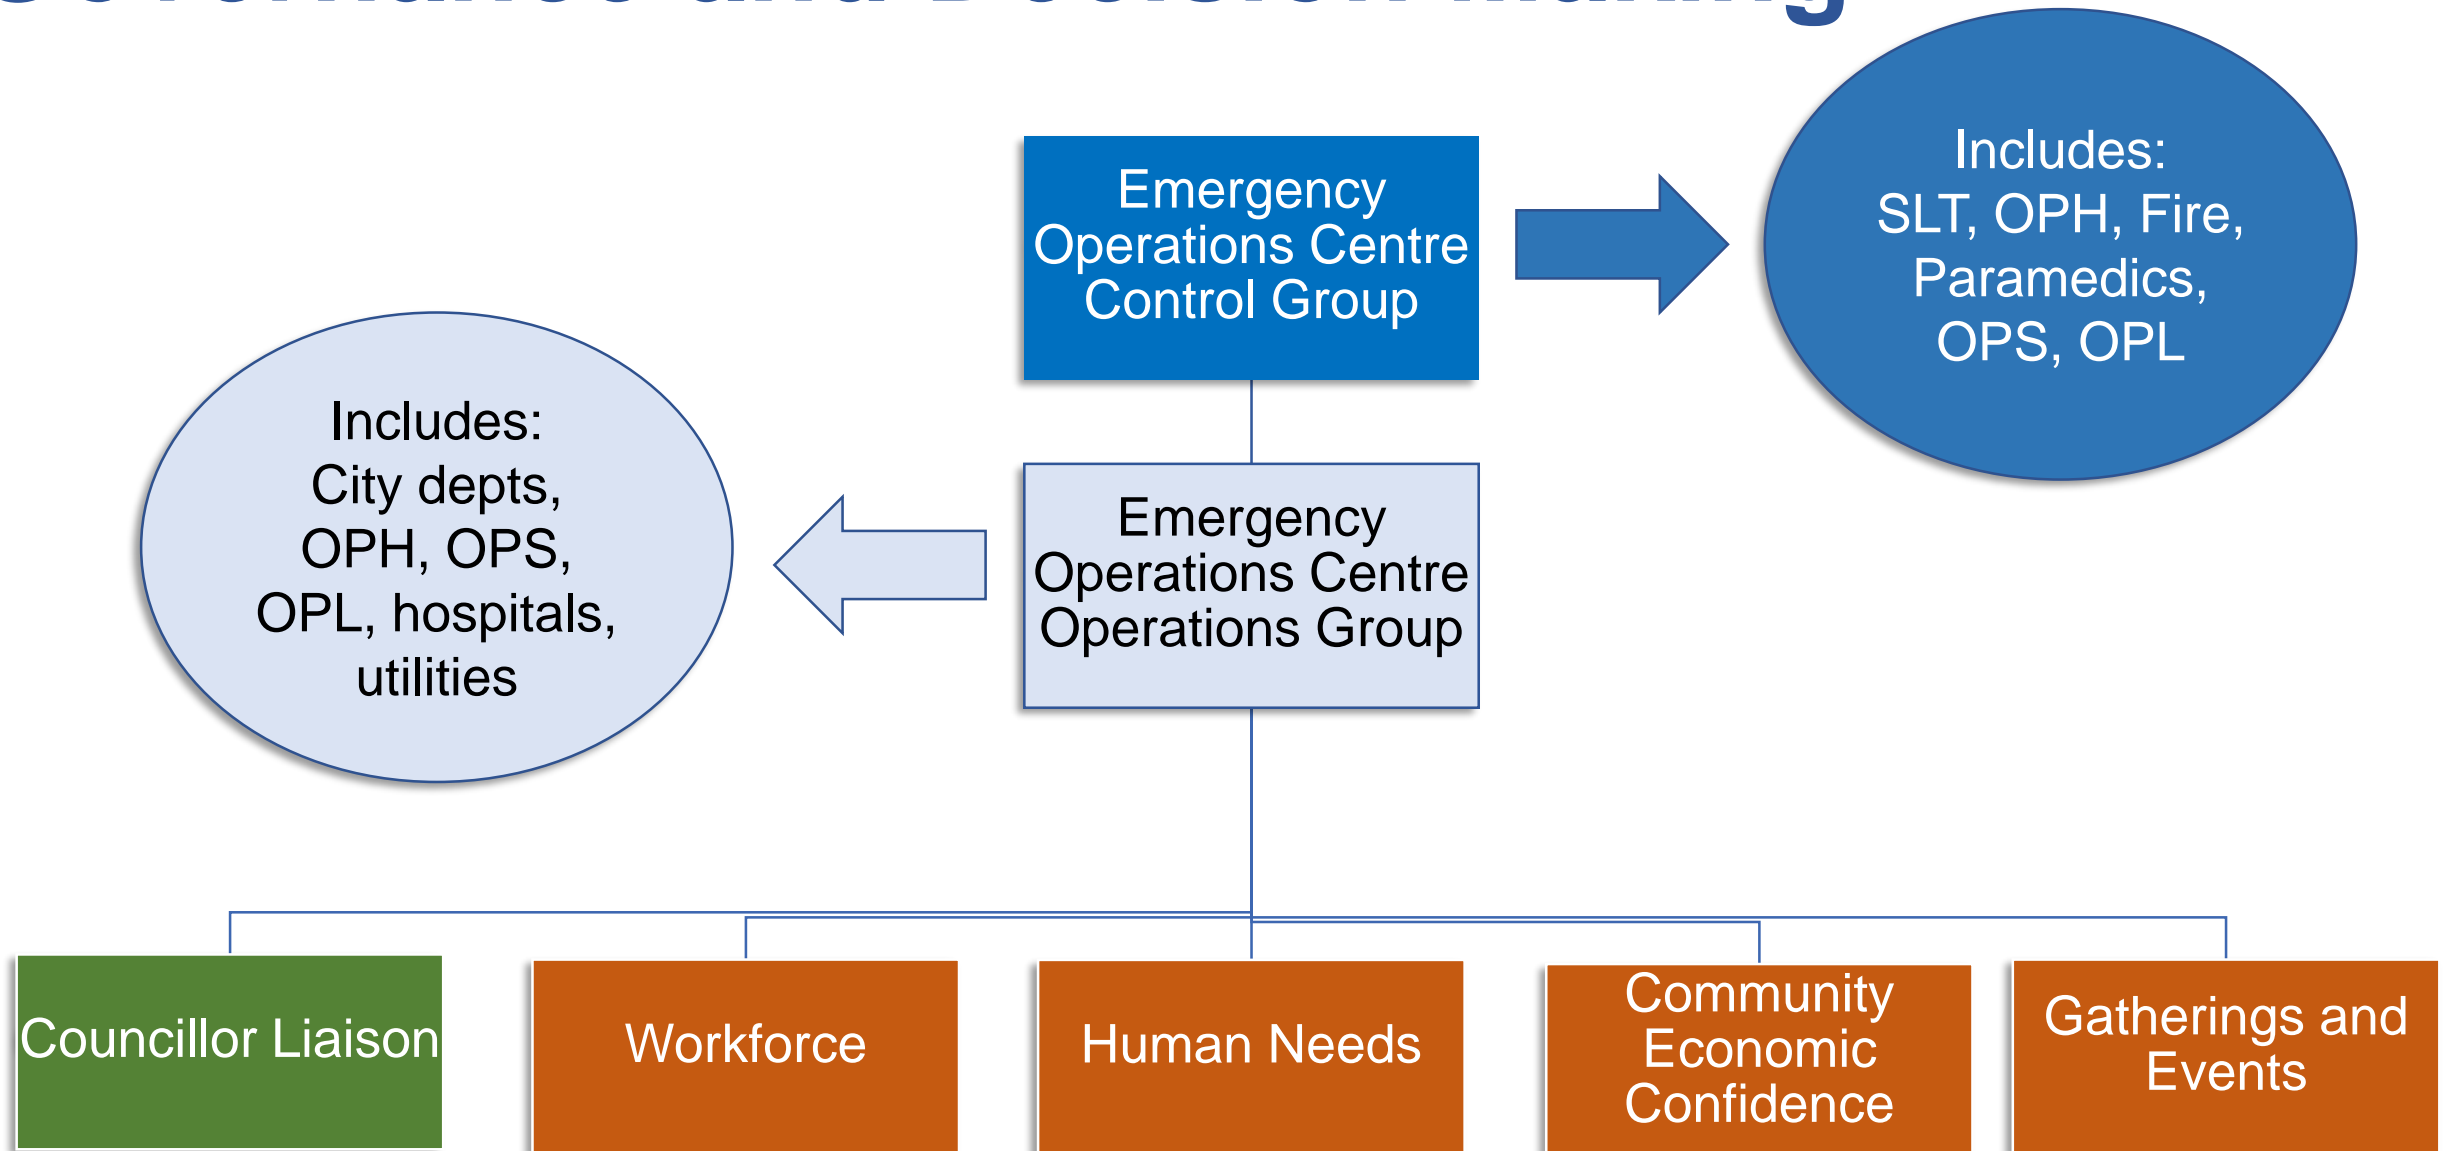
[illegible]

Emergency Operations Centre Control Group

Includes:
SLT, OPH, Fire, Paramedics, OPS, OPL

Includes:
City depts, OPH, OPS, OPL, hospitals, utilities

Emergency Operations Centre Operations Group

Councillor Liaison

Workforce

Human Needs

Community Economic Confidence

Gatherings and Events